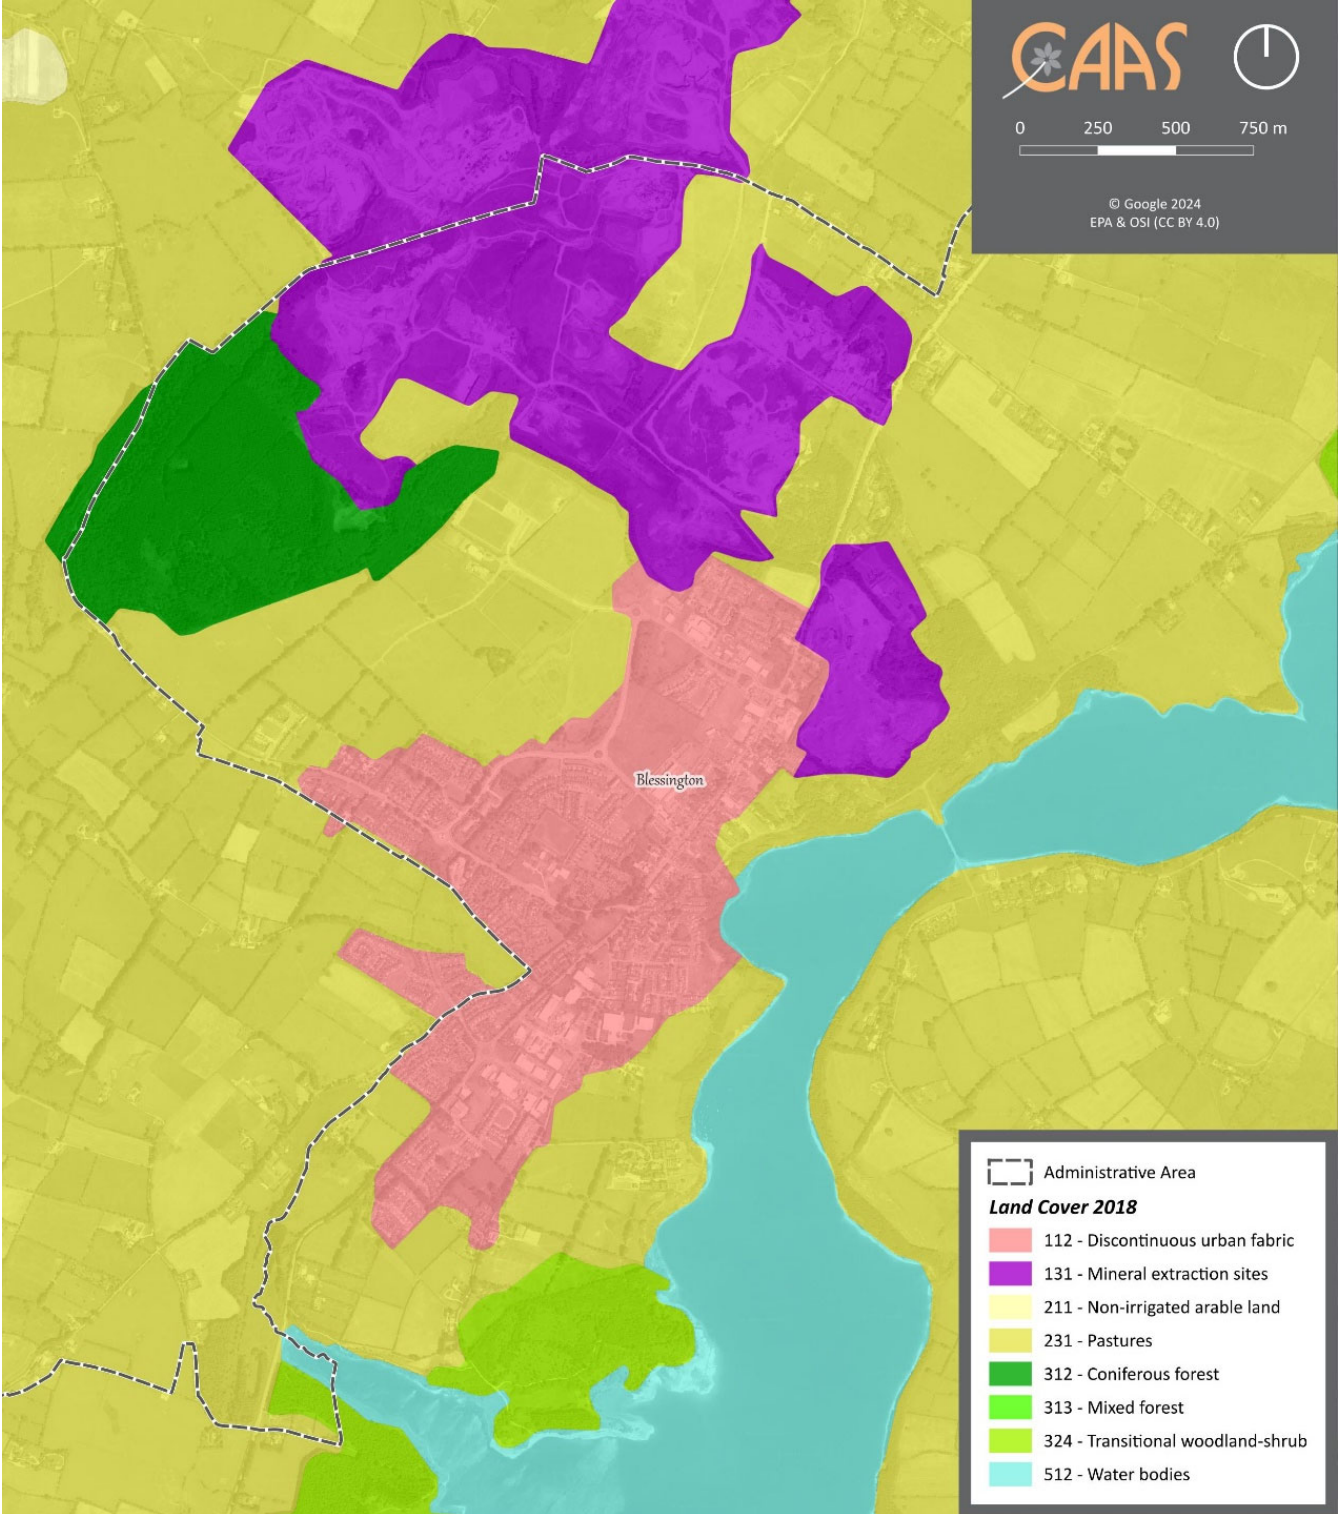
CAAS

0 250 500 750 m

© Google 2024
EPA & OSI (CC BY 4.0)

Blessington

Administrative Area
Land Cover 2018
112 - Discontinuous urban fabric
131 - Mineral extraction sites
211 - Non-irrigated arable land
231 - Pastures
312 - Coniferous forest
313 - Mixed forest
324 - Transitional woodland-shrub
512 - Water bodies